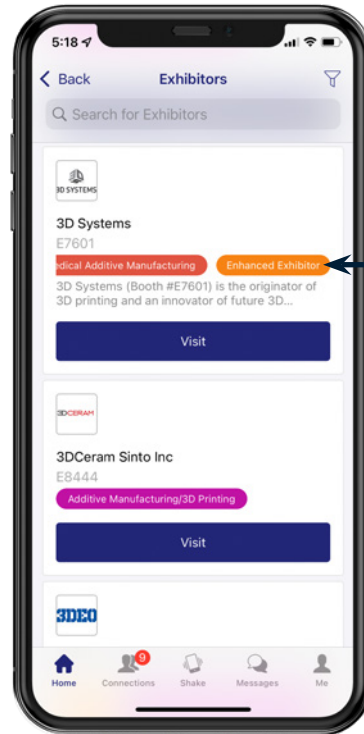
5:18

Back
Exhibitors

Search for Exhibitors

3D SYSTEMS

3D Systems
E7601
edical Additive Manufacturing
Enhanced Exhibitor
3D Systems (Booth #E7601) is the originator of 3D printing and an innovator of future 3D...

Visit

3DCERAM

3DCeram Sinto Inc
E8444
Additive Manufacturing/3D Printing

Visit

3DEO

Home
9
Connections
Shake
Messages
Me